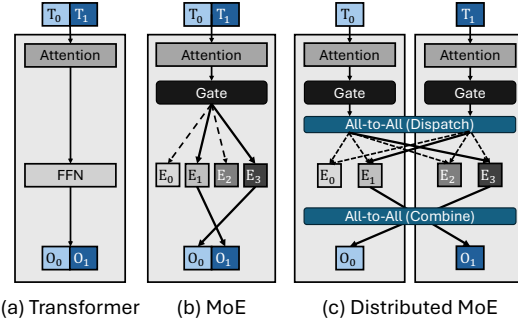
$T_0$ $T_1$

Attention

FFN

$O_0$ $O_1$

(a) Transformer

$T_0$ $T_1$

Attention

Gate

$E_0$ $E_1$ $E_2$ $E_3$

$O_0$ $O_1$

(b) MoE

$T_0$

Attention

Gate

$T_1$

Attention

Gate

All-to-All (Dispatch)

$E_0$ $E_1$ $E_2$ $E_3$

All-to-All (Combine)

$O_0$

$O_1$

(c) Distributed MoE